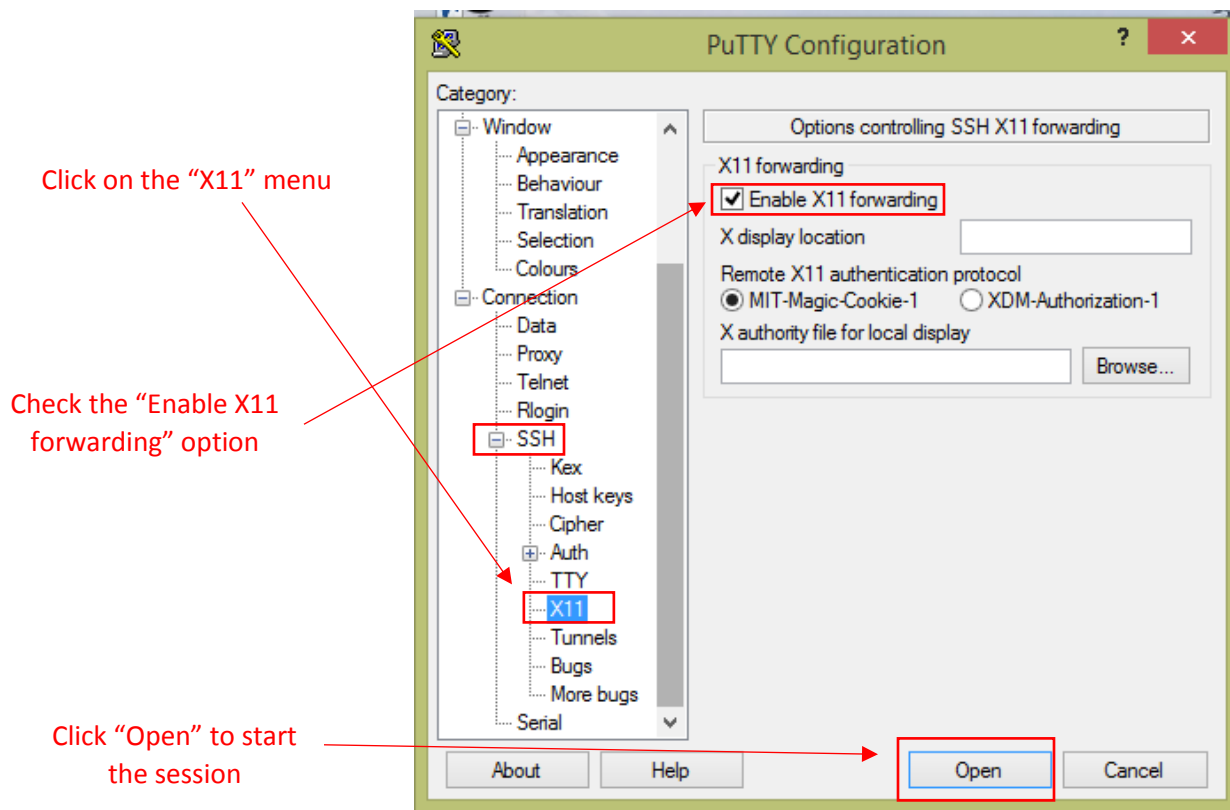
PuTTY Configuration

?

Category:

Window
Appearance
Behaviour
Translation
Selection
Colours
Connection
Data
Proxy
Telnet
Rlogin
SSH
Kex
Host keys
Cipher
Auth
TTY
X11
Tunnels
Bugs
More bugs
Serial

Options controlling SSH X11 forwarding

X11 forwarding
Enable X11 forwarding
X display location
Remote X11 authentication protocol
MIT-Magic-Cookie-1
XDM-Authorization-1
X authority file for local display
Browse...

Click on the “X11” menu

Check the “Enable X11 forwarding” option

Click “Open” to start the session

About
Help
Open
Cancel